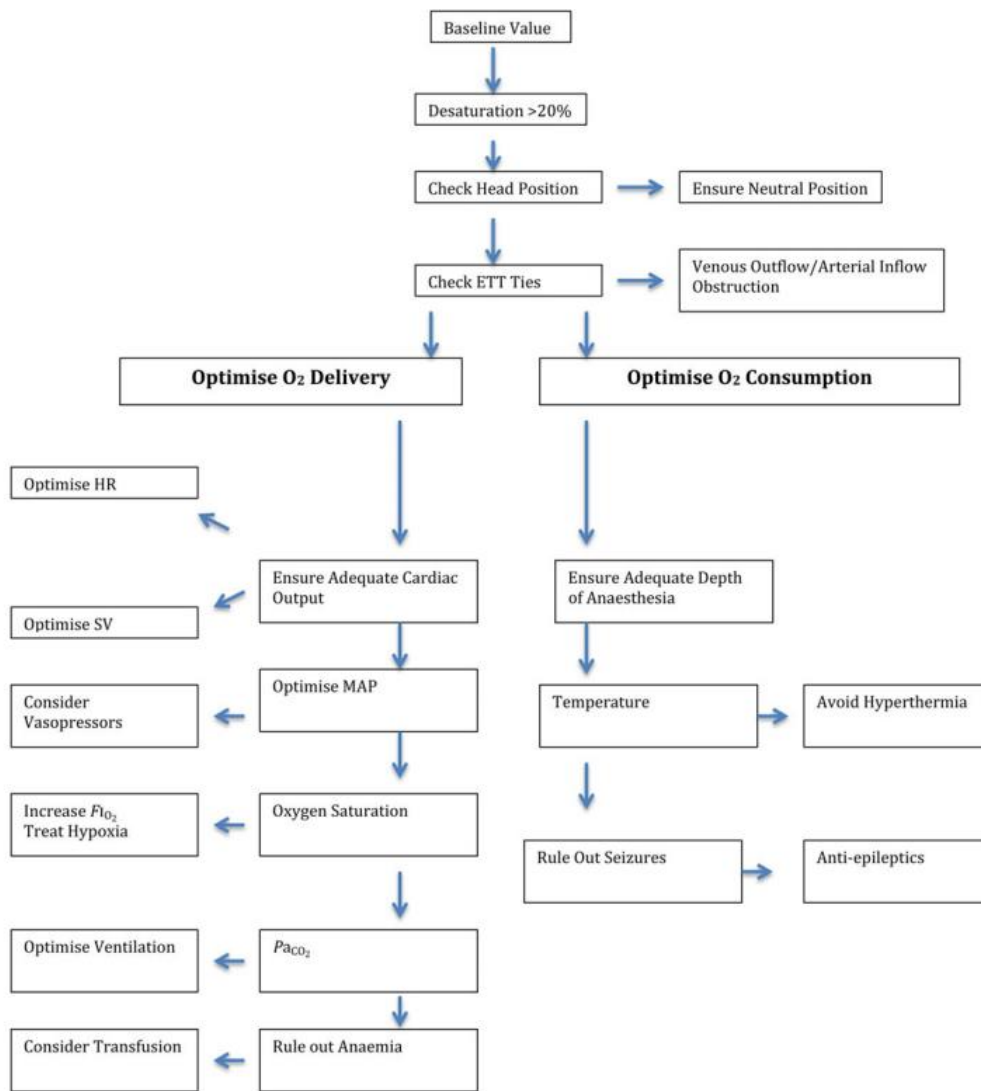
Baseline Value

Desaturation >20%

Check Head Position

Ensure Neutral Position

Check ETT Ties

Venous Outflow/Arterial Inflow Obstruction

Optimise O₂ Delivery

Optimise O₂ Consumption

Optimise HR

Ensure Adequate Cardiac Output

Optimise SV

Optimise MAP

Consider Vasopressors

Increase $F_{I_{O_2}}$ Treat Hypoxia

Oxygen Saturation

Optimise Ventilation

$Pa_{CO_2}$

Consider Transfusion

Rule out Anaemia

Ensure Adequate Depth of Anaesthesia

Temperature

Avoid Hyperthermia

Rule Out Seizures

Anti-epileptics